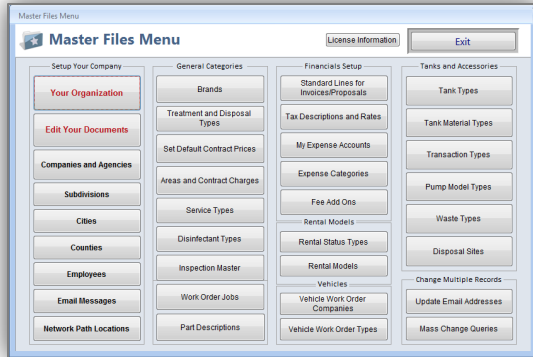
Master Files Menu

Master Files Menu

License Information

Exit

Setup Your Company

Your Organization

Edit Your Documents

Companies and Agencies

Subdivisions

Cities

Counties

Employees

Email Messages

Network Path Locations

General Categories

Brands

Treatment and Disposal Types

Set Default Contract Prices

Areas and Contract Charges

Service Types

Disinfectant Types

Inspection Master

Work Order Jobs

Part Descriptions

Financials Setup

Standard Lines for Invoices/Proposals

Tax Descriptions and Rates

My Expense Accounts

Expense Categories

Fee Add Ons

Rental Models

Rental Status Types

Rental Models

Vehicles

Vehicle Work Order Companies

Vehicle Work Order Types

Tanks and Accessories

Tank Types

Tank Material Types

Transaction Types

Pump Model Types

Waste Types

Disposal Sites

Change Multiple Records

Update Email Addresses

Mass Change Queries